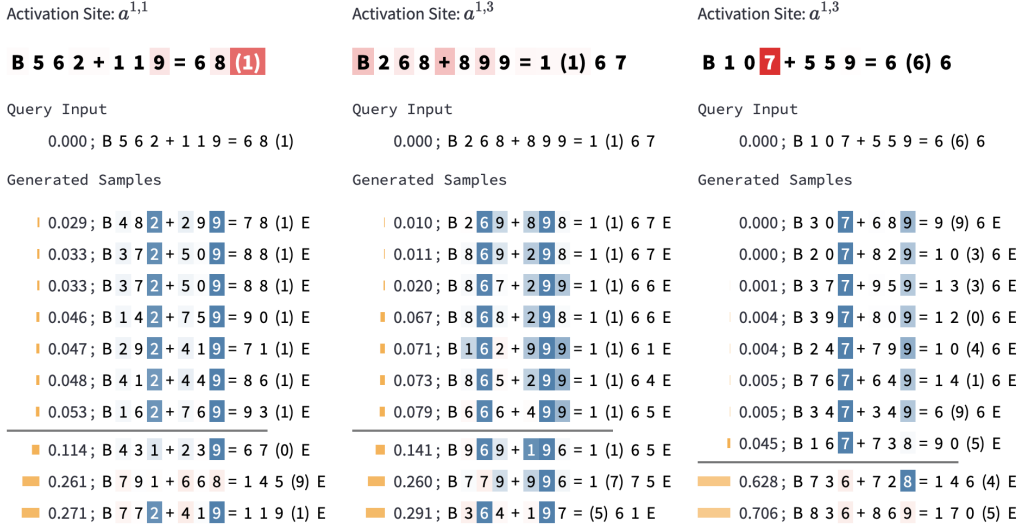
Activation Site: $a^{1,1}$

B 5 6 2 + 1 1 9 = 6 8 (1)

Query Input

0.000 ; B 5 6 2 + 1 1 9 = 6 8 (1)

Generated Samples

0.029 ; B 4 8 2 + 2 9 9 = 7 8 (1) E
0.033 ; B 3 7 2 + 5 0 9 = 8 8 (1) E
0.033 ; B 3 7 2 + 5 0 9 = 8 8 (1) E
0.046 ; B 1 4 2 + 7 5 9 = 9 0 (1) E
0.047 ; B 2 9 2 + 4 1 9 = 7 1 (1) E
0.048 ; B 4 1 2 + 4 4 9 = 8 6 (1) E
0.053 ; B 1 6 2 + 7 6 9 = 9 3 (1) E
0.114 ; B 4 3 1 + 2 3 9 = 6 7 (0) E
0.261 ; B 7 9 1 + 6 6 8 = 1 4 5 (9) E
0.271 ; B 7 7 2 + 4 1 9 = 1 1 9 (1) E

Activation Site: $a^{1,3}$

B 2 6 8 + 8 9 9 = 1 (1) 6 7

Query Input

0.000 ; B 2 6 8 + 8 9 9 = 1 (1) 6 7

Generated Samples

0.010 ; B 2 6 9 + 8 9 8 = 1 (1) 6 7 E
0.011 ; B 8 6 9 + 2 9 8 = 1 (1) 6 7 E
0.020 ; B 8 6 7 + 2 9 9 = 1 (1) 6 6 E
0.067 ; B 8 6 8 + 2 9 8 = 1 (1) 6 6 E
0.071 ; B 1 6 2 + 9 9 9 = 1 (1) 6 1 E
0.073 ; B 8 6 5 + 2 9 9 = 1 (1) 6 4 E
0.079 ; B 6 6 6 + 4 9 9 = 1 (1) 6 5 E
0.141 ; B 9 6 9 + 1 9 6 = 1 (1) 6 5 E
0.260 ; B 7 7 9 + 9 9 6 = 1 (7) 7 5 E
0.291 ; B 3 6 4 + 1 9 7 = (5) 6 1 E

Activation Site: $a^{1,3}$

B 1 0 7 + 5 5 9 = 6 (6) 6

Query Input

0.000 ; B 1 0 7 + 5 5 9 = 6 (6) 6

Generated Samples

0.000 ; B 3 0 7 + 6 8 9 = 9 (9) 6 E
0.000 ; B 2 0 7 + 8 2 9 = 1 0 (3) 6 E
0.001 ; B 3 7 7 + 9 5 9 = 1 3 (3) 6 E
0.004 ; B 3 9 7 + 8 0 9 = 1 2 (0) 6 E
0.004 ; B 2 4 7 + 7 9 9 = 1 0 (4) 6 E
0.005 ; B 7 6 7 + 6 4 9 = 1 4 (1) 6 E
0.005 ; B 3 4 7 + 3 4 9 = 6 (9) 6 E
0.045 ; B 1 6 7 + 7 3 8 = 9 0 (5) E
0.628 ; B 7 3 6 + 7 2 8 = 1 4 6 (4) E
0.706 ; B 8 3 6 + 8 6 9 = 1 7 0 (5) E